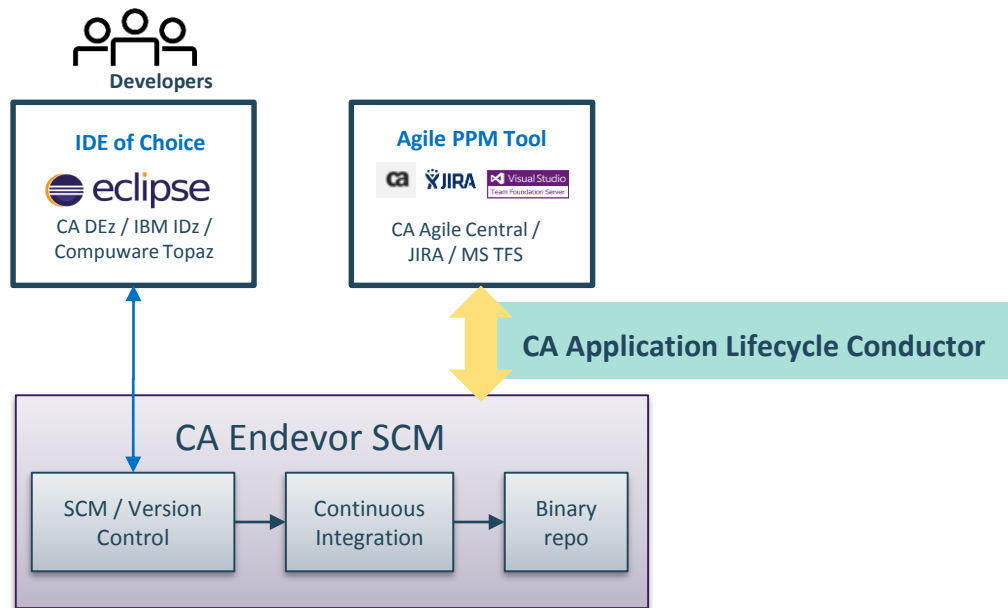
Developers

IDE of Choice

eclipse

CA DEz / IBM IDz / Compuware Topaz

Agile PPM Tool

ca JIRA Visual Studio Team Foundation Server

CA Agile Central / JIRA / MS TFS

CA Application Lifecycle Conductor

CA Endevor SCM

SCM / Version Control

Continuous Integration

Binary repo